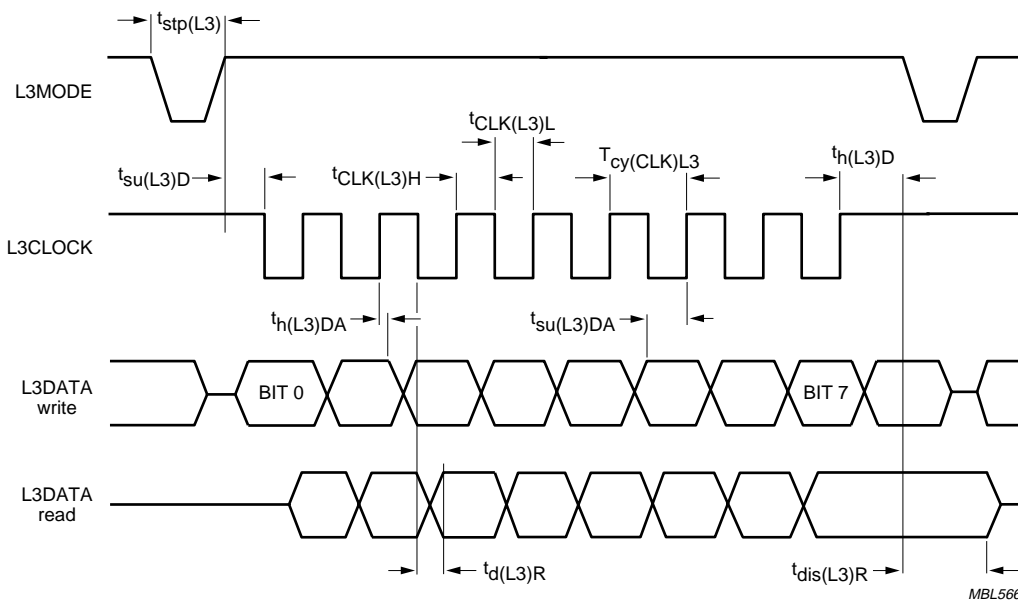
$t_{stp(L3)}$

L3MODE

$t_{CLK(L3)L}$

$t_{su(L3)D}$

$t_{CLK(L3)H}$

$T_{cy(CLK)L3}$

$t_{h(L3)D}$

L3CLOCK

$t_{h(L3)DA}$

$t_{su(L3)DA}$

L3DATA write

BIT 0

BIT 7

L3DATA read

$t_{d(L3)R}$

$t_{dis(L3)R}$

MBL566